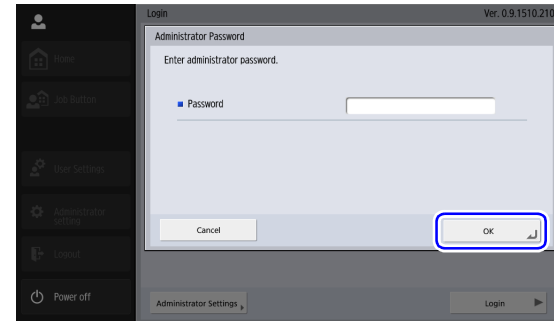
Login

Ver. 0.9.1510.210

Home

Job Button

User Settings

Administrator Setting

Logout

Power off

Administrator Password

Enter administrator password.

Password

Cancel

OK

Administrator Settings

Login